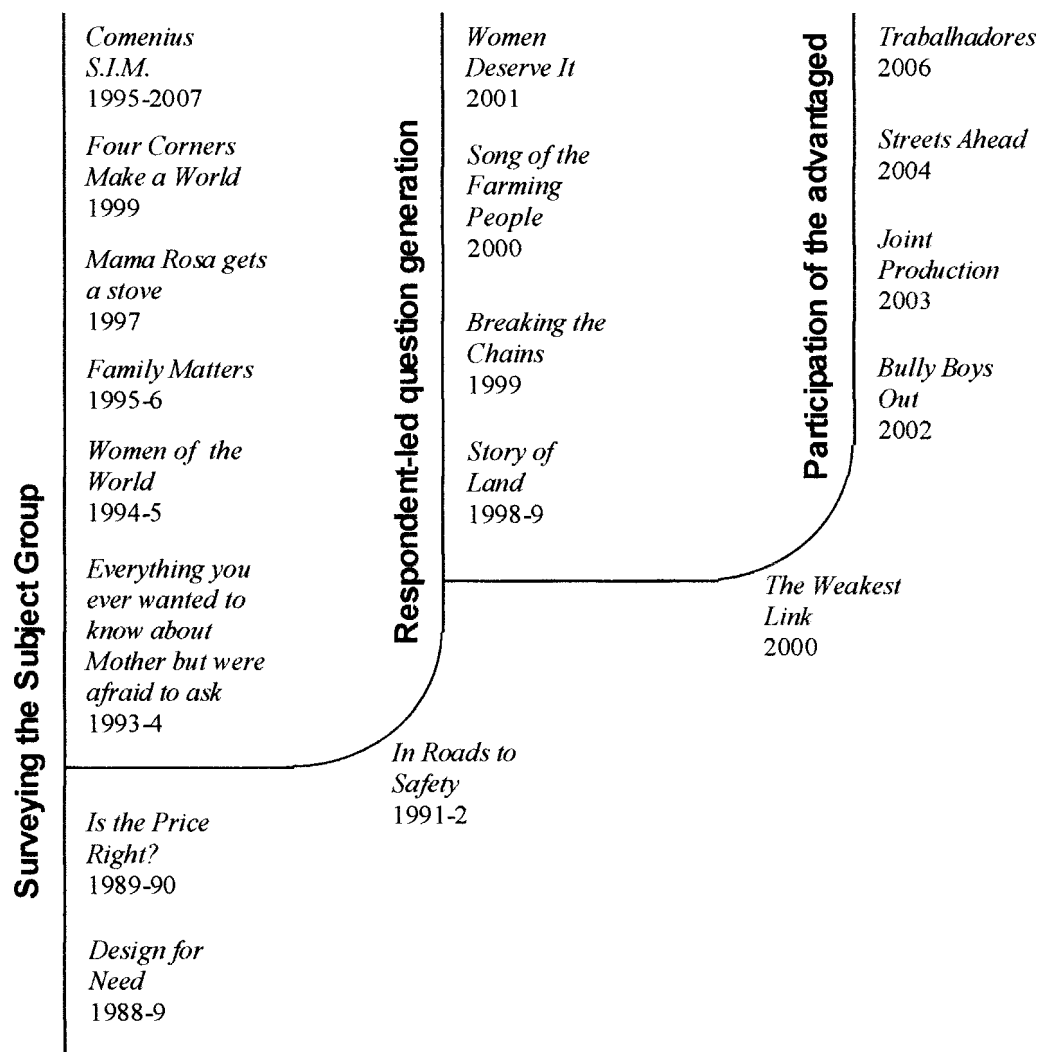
Surveying the Subject Group

Comenius S.I.M. 1995-2007

Four Corners Make a World 1999

Mama Rosa gets a stove 1997

Family Matters 1995-6

Women of the World 1994-5

Everything you ever wanted to know about Mother but were afraid to ask 1993-4

Is the Price Right? 1989-90

Design for Need 1988-9

In Roads to Safety 1991-2

Respondent-led question generation

Women Deserve It 2001

Song of the Farming People 2000

Breaking the Chains 1999

Story of Land 1998-9

The Weakest Link 2000

Participation of the advantaged

Trabalhadores 2006

Streets Ahead 2004

Joint Production 2003

Bully Boys Out 2002